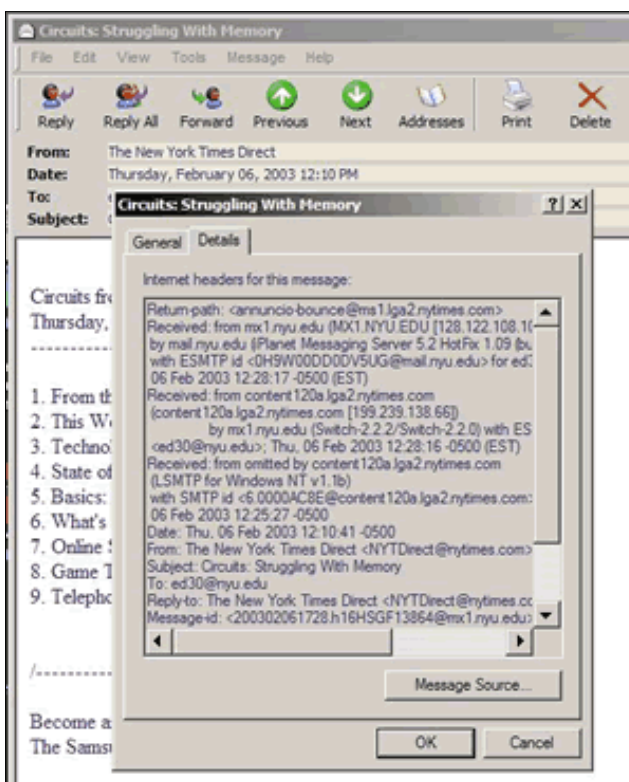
Circuits: Struggling With Memory

File Edit View Tools Message Help

Reply Reply All Forward Previous Next Addresses Print Delete

From: The New York Times Direct
Date: Thursday, February 06, 2003 12:10 PM
To:
Subject:

Circuits: Struggling With Memory ? X

General Details

Internet headers for this message:

Return-path: <annuncio-bounce@ms1.lga2.nytimes.com>
Received: from mx1.nyu.edu (MX1.NYU.EDU [128.122.108.1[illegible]
by mail.nyu.edu (iPlanet Messaging Server 5.2 HotFix 1.09 (bu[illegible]
with ESMTP id <0H9W00DD0DV5UG@mail.nyu.edu> for ed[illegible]
06 Feb 2003 12:28:17 -0500 (EST)
Received: from content120a.lga2.nytimes.com
(content120a.lga2.nytimes.com [199.239.138.66])
by mx1.nyu.edu (Switch-2.2.2/Switch-2.2.0) with ES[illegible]
<ed30@nyu.edu>; Thu, 06 Feb 2003 12:28:16 -0500 (EST)
Received: from omitted by content120a.lga2.nytimes.com
(LSMTP for Windows NT v1.1b)
with SMTP id <6.0000AC8E@content120a.lga2.nytimes.com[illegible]
06 Feb 2003 12:25:27 -0500
Date: Thu, 06 Feb 2003 12:10:41 -0500
From: The New York Times Direct <NYTDirect@nytimes.com>
Subject: Circuits: Struggling With Memory
To: ed30@nyu.edu
Reply-to: The New York Times Direct <NYTDirect@nytimes.c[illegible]
Message-id: <200302061728.h16HSGF13864@mx1.nyu.edu>

Message Source...

OK Cancel

Circuits fr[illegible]
Thursday, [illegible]
----------

1. From th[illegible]
2. This W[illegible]
3. Technol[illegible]
4. State of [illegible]
5. Basics: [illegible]
6. What's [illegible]
7. Online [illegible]
8. Game T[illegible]
9. Telepho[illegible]

/----------

Become a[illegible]
The Samsu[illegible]